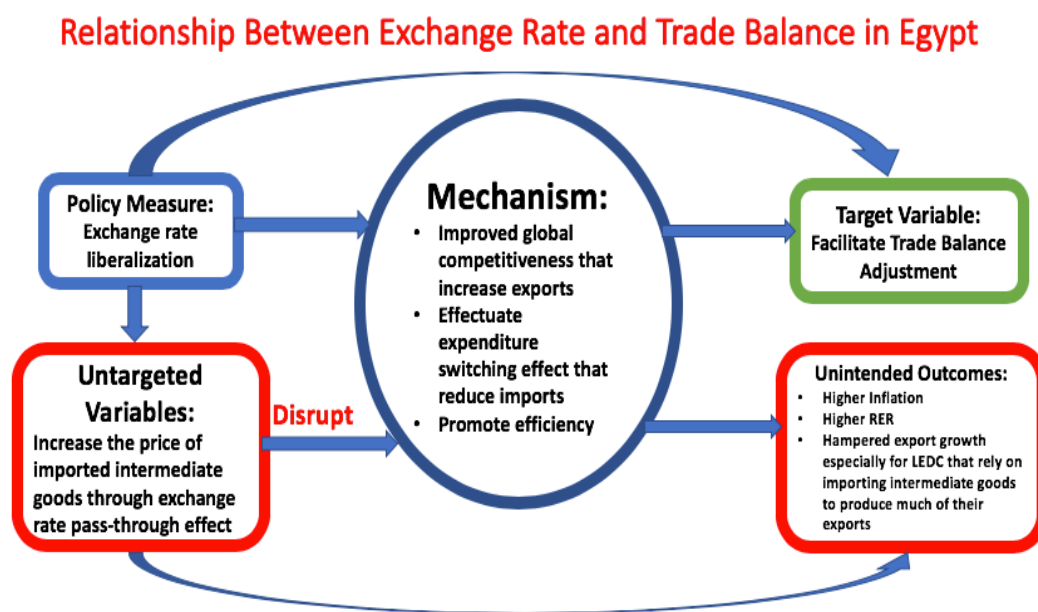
Relationship Between Exchange Rate and Trade Balance in Egypt

Policy Measure:
Exchange rate liberalization

Mechanism:
- Improved global competitiveness that increase exports
- Effectuate expenditure switching effect that reduce imports
- Promote efficiency

Target Variable:
Facilitate Trade Balance Adjustment

Untargeted Variables:
Increase the price of imported intermediate goods through exchange rate pass-through effect

Disrupt

Unintended Outcomes:
- Higher Inflation
- Higher RER
- Hampered export growth especially for LEDC that rely on importing intermediate goods to produce much of their exports